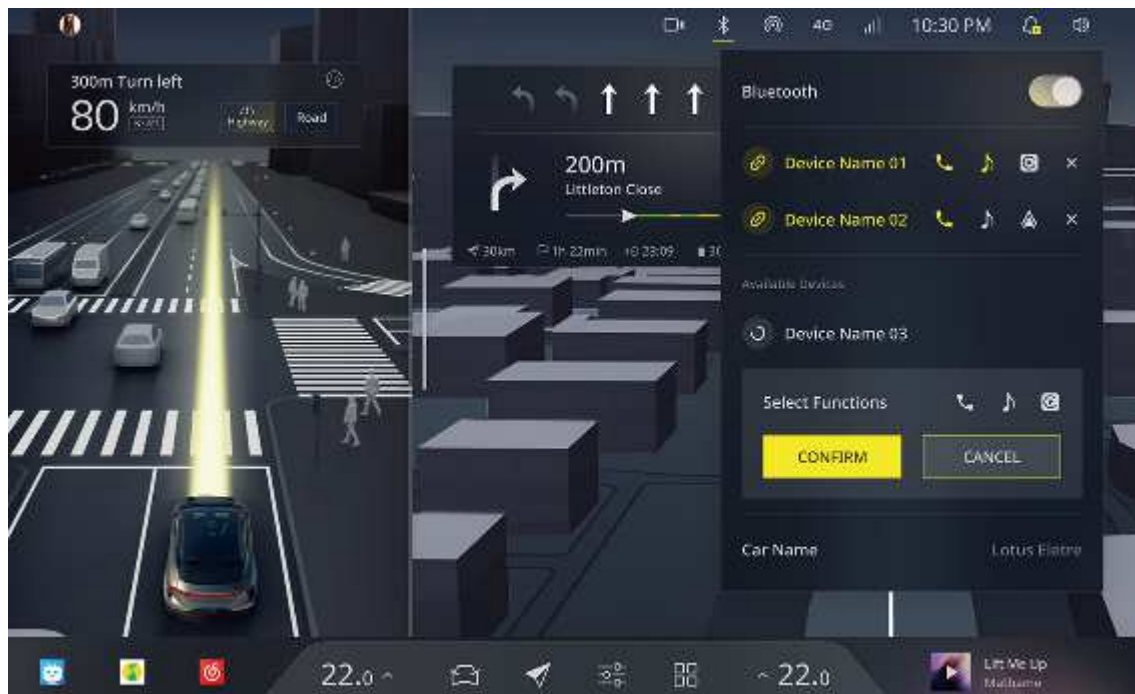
4G 10:30 PM

300m Turn left
80 km/h
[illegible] Highway Road

200m
Littleton Close

30km 1h 22min 23:09 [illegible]

Bluetooth

Device Name 01
Device Name 02

Available Devices

Device Name 03

Select Functions

CONFIRM
CANCEL

Car Name
Lotus Eletre

22.0
22.0

Lift Me Up
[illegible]